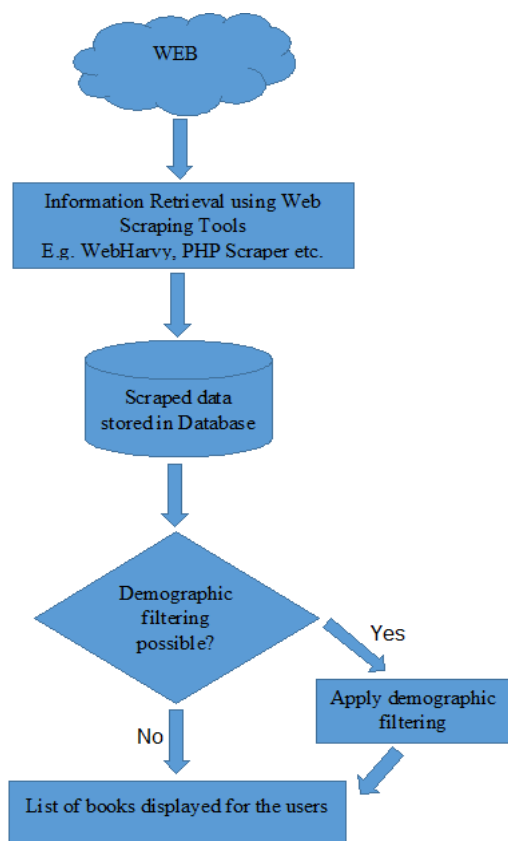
WEB

Information Retrieval using Web Scraping Tools
E.g. WebHarvy, PHP Scraper etc.

Scraped data stored in Database

Demographic filtering possible?

Yes

Apply demographic filtering

No

List of books displayed for the users